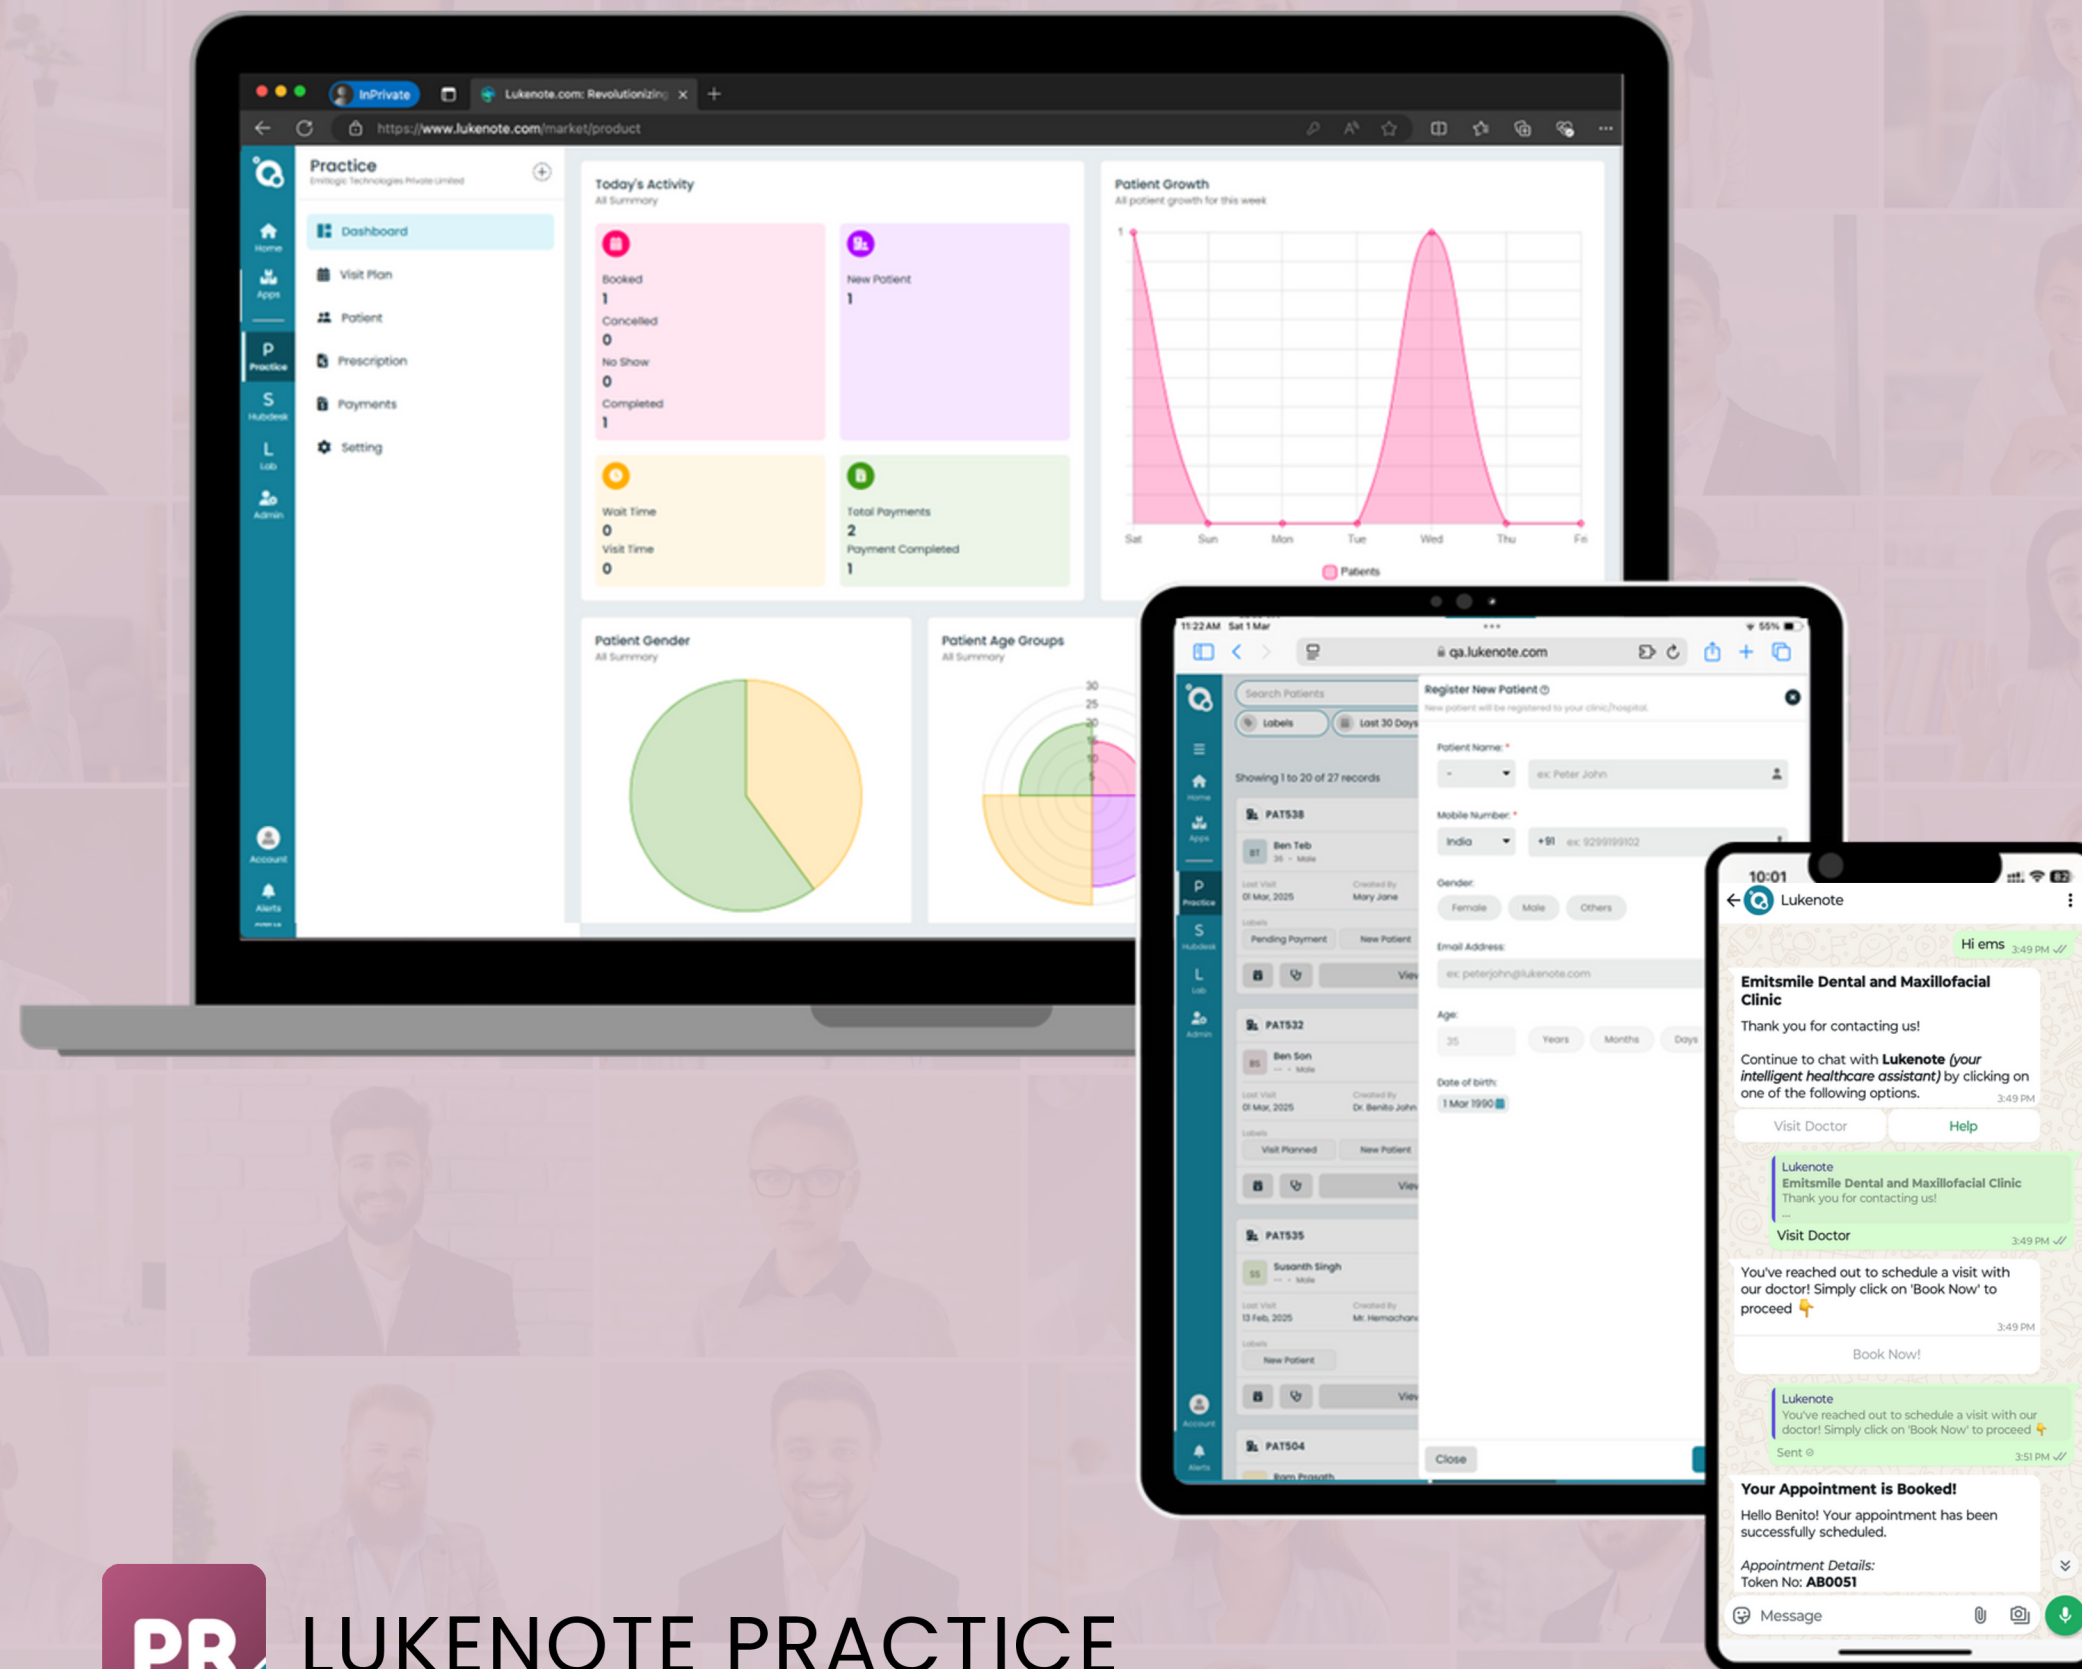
InPrivate
Lukenote.com: Revolutionizing
https://www.lukenote.com/market/product

Practice
Emitlogic Technologies Private Limited

Home
Apps
P Practice
S Hubdesk
L Lab
Admin
Account
Alerts

Dashboard
Visit Plan
Patient
Prescription
Payments
Setting

Today's Activity
All Summary

Booked
1
Cancelled
0
No Show
0
Completed
1

New Patient
1

Wait Time
0
Visit Time
0

Total Payments
2
Payment Completed
1

Patient Growth
All patient growth for this week

1
Sat Sun Mon Tue Wed Thu Fri
Patients

Patient Gender
All Summary

Patient Age Groups
All Summary
30 25 20

11:22 AM Sat 1 Mar
55%
qa.lukenote.com

Search Patients
Labels
Last 30 Days
Showing 1 to 20 of 27 records

PAT538
Ben Teb
Last Visit 01 Mar, 2025
Created By Mary Jane
Pending Payment
New Patient
View

PAT532
Ben Son
Last Visit 01 Mar, 2025
Created By Dr. Benito John
Visit Planned
New Patient
View

PAT535
Susanth Singh
Last Visit 13 Feb, 2025
Created By Mr. Hemachan
New Patient
View

PAT504
Ram Prasath

Register New Patient
New patient will be registered to your clinic/hospital.
Patient Name: *
ex: Peter John
Mobile Number: *
India
+91
ex: 9299199102
Gender:
Female
Male
Others
Email Address:
ex: peterjohn@lukenote.com
Age:
35
Years
Months
Days
Date of birth:
1 Mar 1990
Close

10:01
Lukenote
Hi ems 3:49 PM
Emitsmile Dental and Maxillofacial Clinic
Thank you for contacting us!
Continue to chat with Lukenote (your intelligent healthcare assistant) by clicking on one of the following options. 3:49 PM
Visit Doctor
Help
Lukenote
Emitsmile Dental and Maxillofacial Clinic
Thank you for contacting us!
Visit Doctor 3:49 PM
You've reached out to schedule a visit with our doctor! Simply click on 'Book Now' to proceed 👇 3:49 PM
Book Now!
Lukenote
You've reached out to schedule a visit with our doctor! Simply click on 'Book Now' to proceed 👇
Sent 3:51 PM
Your Appointment is Booked!
Hello Benito! Your appointment has been successfully scheduled.
Appointment Details:
Token No: AB0051
Message

PR
LUKENOTE PRACTICE